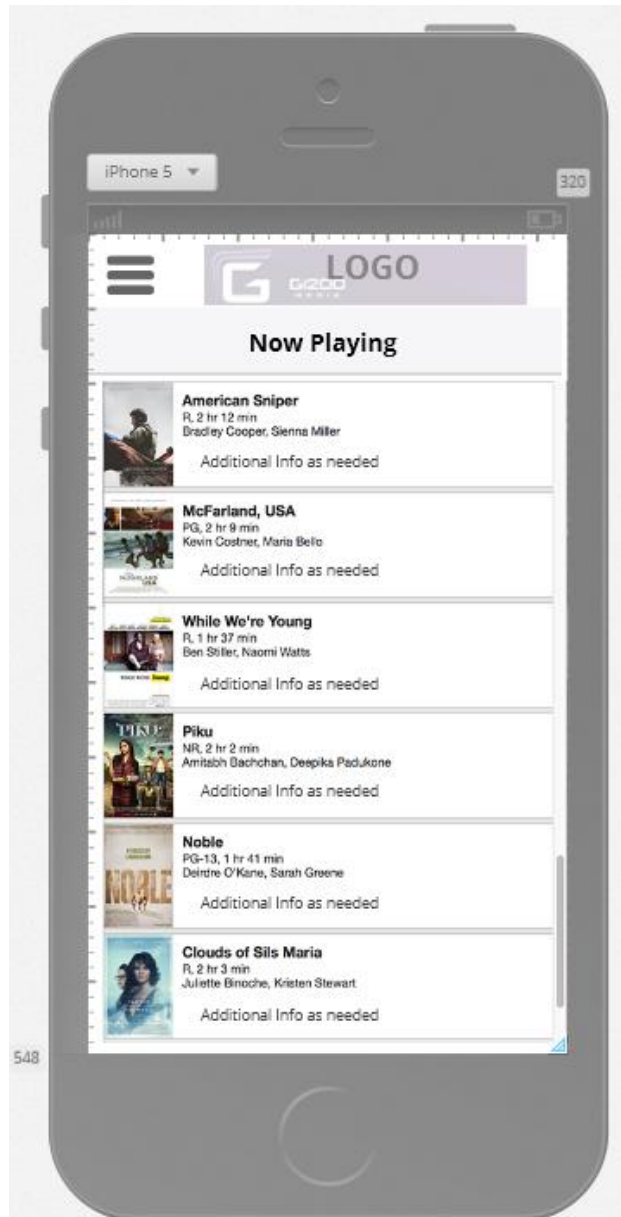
iPhone 5

320

LOGO

Now Playing

American Sniper
R, 2 hr 12 min
Bradley Cooper, Sienna Miller
Additional Info as needed

McFarland, USA
PG, 2 hr 9 min
Kevin Costner, Maria Bello
Additional Info as needed

While We're Young
R, 1 hr 37 min
Ben Stiller, Naomi Watts
Additional Info as needed

Piku
NR, 2 hr 2 min
Amitabh Bachchan, Deepika Padukone
Additional Info as needed

Noble
PG-13, 1 hr 41 min
Deirdre O'Kane, Sarah Greene
Additional Info as needed

Clouds of Sils Maria
R, 2 hr 3 min
Juliette Binoche, Kristen Stewart
Additional Info as needed

548